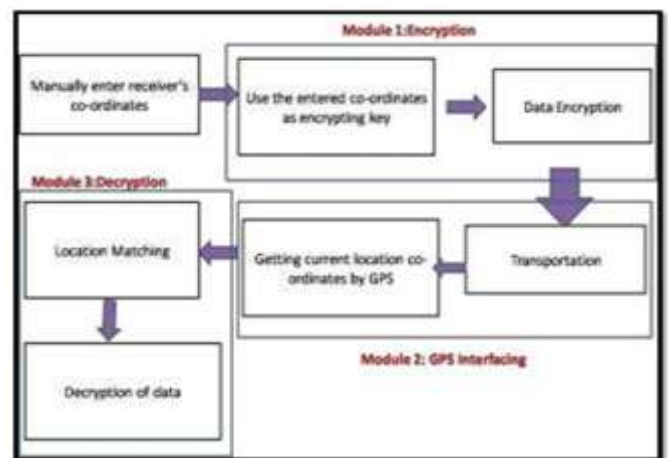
Module 1:Encryption

Manually enter receiver's co-ordinates

Use the entered co-ordinates as encrypting key

Data Encryption

Module 3:Decryption

Location Matching

Getting current location co-ordinates by GPS

Transportation

Decryption of data

Module 2: GPS interfacing